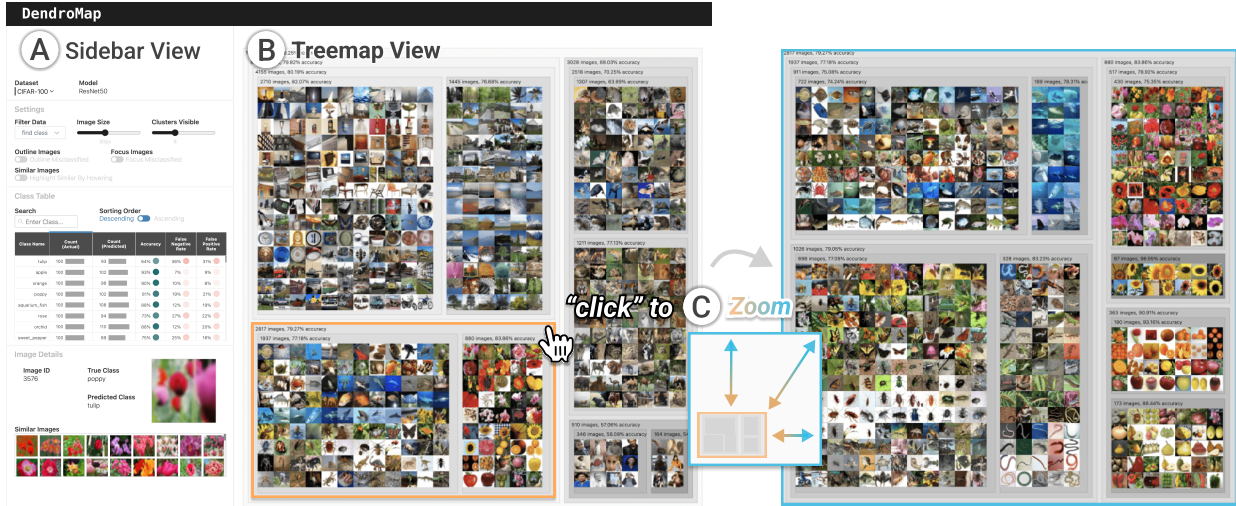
DendroMap

A Sidebar View

Dataset
CIFAR-100

Model
ResNet50

Settings

Filter Data
find class

Image Size

Clusters Visible

Outline Images
Outline Misclassified

Focus Images
Focus Misclassified

Similar Images
Highlight Similar By Hovering

Class Table

Search
Enter Class...

Sorting Order
Descending Ascending

| Class Name | Count (Actual) | Count (Predicted) | Accuracy | False Negative Rate | False Positive Rate |
|---|---|---|---|---|---|
| tulip | 100 | 93 | 64% | 36% | 31% |
| apple | 100 | 102 | 93% | 7% | 9% |
| orange | 100 | 96 | 90% | 10% | 6% |
| poppy | 100 | 100 | 81% | 19% | 21% |
| aquarium_fish | 100 | 102 | 88% | 12% | 14% |
| rose | 100 | 100 | 73% | 27% | 27% |
| orchid | 100 | 102 | 88% | 12% | 20% |
| sweet_pepper | 100 | 98 | 75% | 25% | 18% |

Image Details

Image ID
3576

True Class
poppy

Predicted Class
tulip

Similar Images

B Treemap View

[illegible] images, 79.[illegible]% accuracy
4155 images, 80.19% accuracy
2710 images, 82.07% accuracy
1445 images, 76.68% accuracy
3028 images, 69.03% accuracy
2518 images, 70.25% accuracy
1307 images, 63.69% accuracy
1211 images, 77.15% accuracy
2817 images, 79.27% accuracy
1937 images, 77.18% accuracy
880 images, 83.86% accuracy
510 images, 57.06% accuracy
346 images, 58.09% accuracy
164 images, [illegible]

"click" to C Zoom

2817 images, 79.27% accuracy
1937 images, 77.18% accuracy
911 images, 75.08% accuracy
722 images, 74.24% accuracy
189 images, 78.31% accuracy
1026 images, 79.05% accuracy
698 images, 77.08% accuracy
328 images, 83.23% accuracy
880 images, 83.86% accuracy
517 images, 78.92% accuracy
430 images, 75.35% accuracy
87 images, 96.55% accuracy
363 images, 90.91% accuracy
190 images, 93.16% accuracy
173 images, 88.44% accuracy